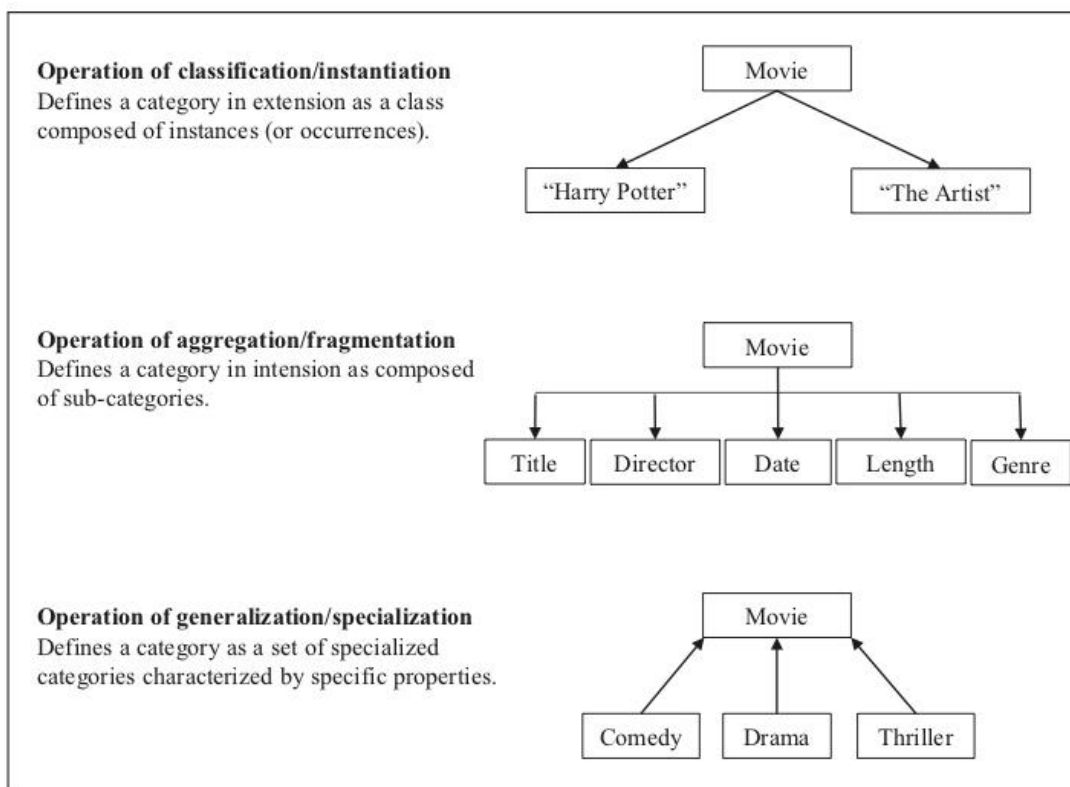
**Operation of classification/instantiation**
Defines a category in extension as a class composed of instances (or occurrences).

Movie

"Harry Potter"

"The Artist"

**Operation of aggregation/fragmentation**
Defines a category in intension as composed of sub-categories.

Movie

Title

Director

Date

Length

Genre

**Operation of generalization/specialization**
Defines a category as a set of specialized categories characterized by specific properties.

Movie

Comedy

Drama

Thriller